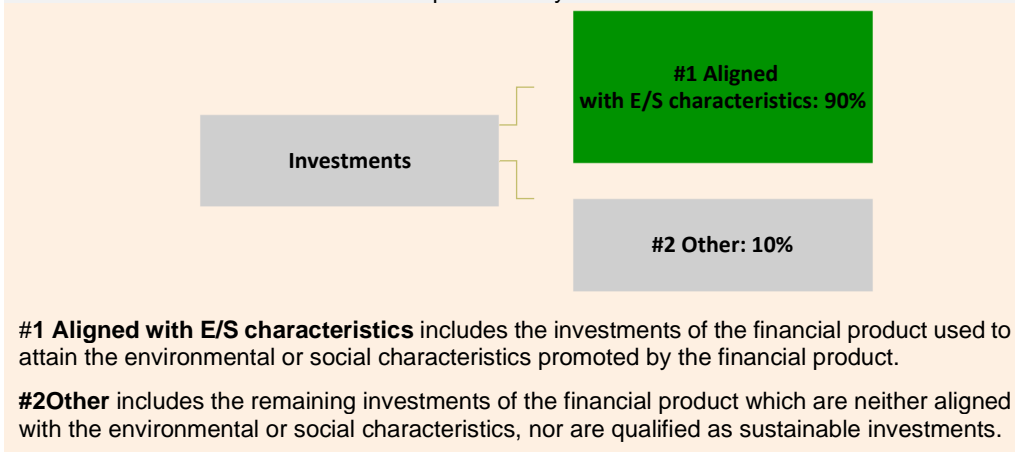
Investments

#1 Aligned with E/S characteristics: 90%

#2 Other: 10%

#1 Aligned with E/S characteristics includes the investments of the financial product used to attain the environmental or social characteristics promoted by the financial product.

#2Other includes the remaining investments of the financial product which are neither aligned with the environmental or social characteristics, nor are qualified as sustainable investments.